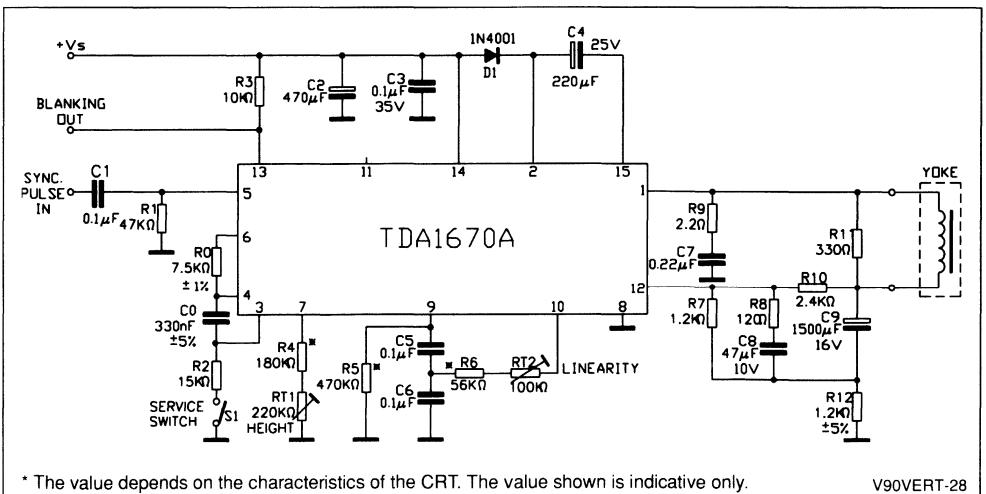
+Vs

BLANKING OUT

SYNC. PULSE IN

R3 10KΩ

C2 470μF

C3 0.1μF 35V

1N4001 D1

C4 25V 220μF

13 11 14 2 15

C1 0.1μF

R1 47KΩ

5

6

R0 7.5KΩ ± 1%

4

C0 330nF ±5%

3 7 9 10 8

TDA1670A

R2 15KΩ

SERVICE SWITCH S1

R4 180KΩ *

RT1 220KΩ HEIGHT

R5 470KΩ *

C5 0.1μF

C6 0.1μF

* R6 56KΩ

RT2 100KΩ

LINEARITY

1

12

R9 2.2Ω

C7 0.22μF

R7 1.2KΩ

R8 12Ω

C8 47μF 10V

R10 2.4KΩ

R1 330Ω

C9 1500μF 16V

R12 1.2KΩ ±5%

YOKE

* The value depends on the characteristics of the CRT. The value shown is indicative only.

V90VERT-28